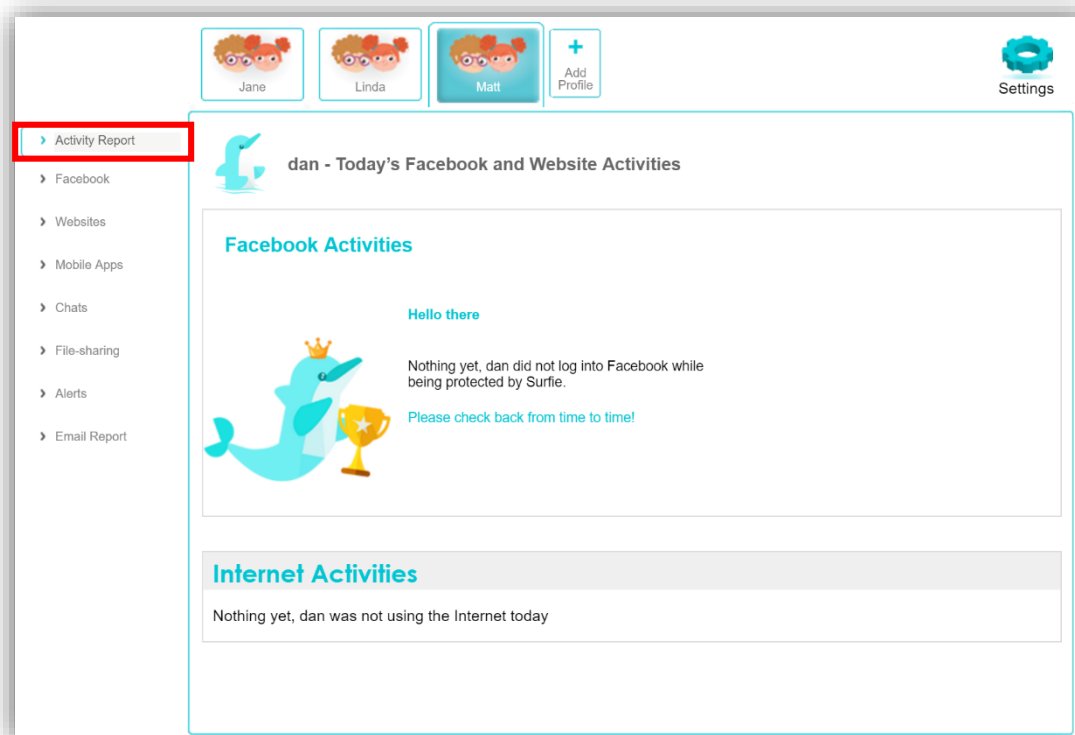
Jane
Linda
Matt
+
Add Profile
Settings

› Activity Report
› Facebook
› Websites
› Mobile Apps
› Chats
› File-sharing
› Alerts
› Email Report

dan - Today's Facebook and Website Activities

Facebook Activities

Hello there

Nothing yet, dan did not log into Facebook while being protected by Surfie.

Please check back from time to time!

Internet Activities

Nothing yet, dan was not using the Internet today